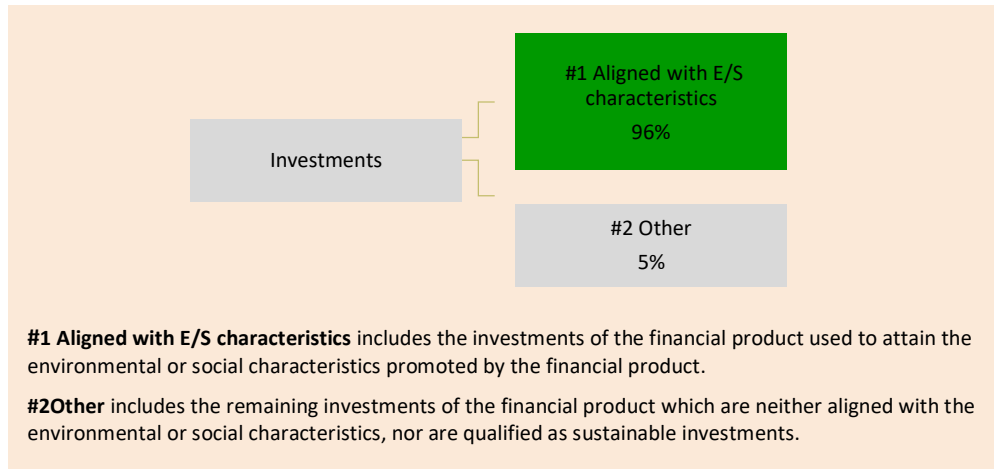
Investments

#1 Aligned with E/S characteristics
96%

#2 Other
5%

**#1 Aligned with E/S characteristics** includes the investments of the financial product used to attain the environmental or social characteristics promoted by the financial product.

**#2Other** includes the remaining investments of the financial product which are neither aligned with the environmental or social characteristics, nor are qualified as sustainable investments.